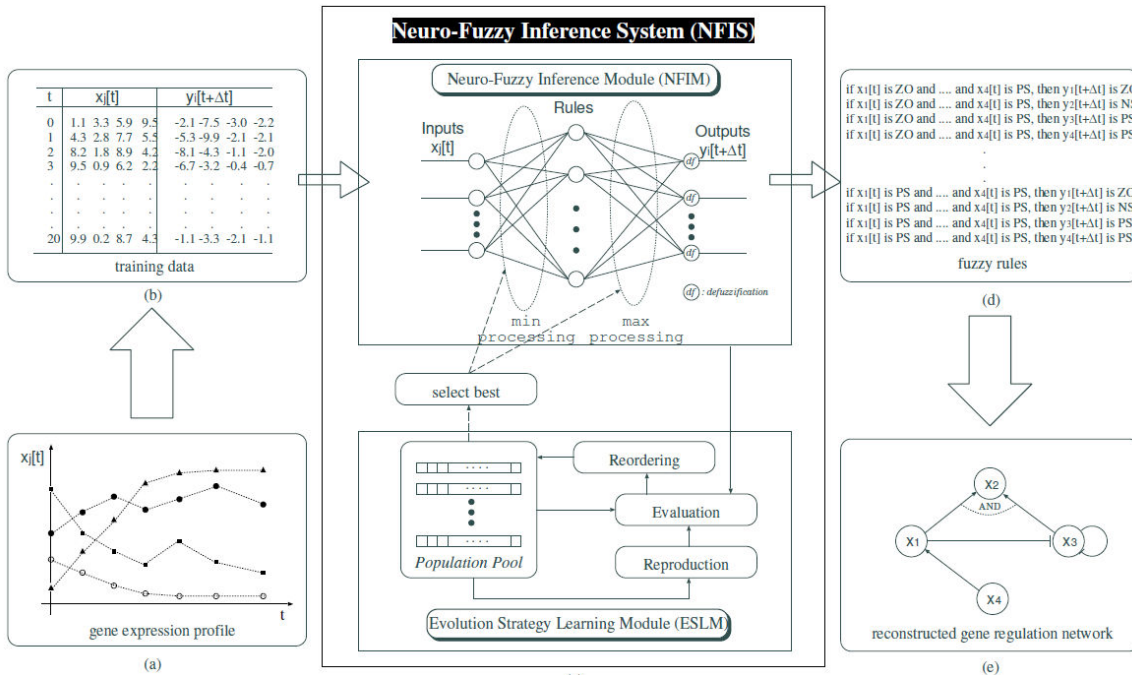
| t | $x_j[t]$ | $y_i[t+\Delta t]$ |
|---|---|---|
| 0 | 1.1 3.3 5.9 9.5 | -2.1 -7.5 -3.0 -2.2 |
| 1 | 4.3 2.8 7.7 5.5 | -5.3 -9.9 -2.1 -2.1 |
| 2 | 8.2 1.8 8.9 4.2 | -8.1 -4.3 -1.1 -2.0 |
| 3 | 9.5 0.9 6.2 2.2 | -6.7 -3.2 -0.4 -0.7 |
| . | . . . . | . . . . |
| . | . . . . | . . . . |
| . | . . . . | . . . . |
| 20 | 9.9 0.2 8.7 4.3 | -1.1 -3.3 -2.1 -1.1 |

training data

(b)

$x_j[t]$

t

gene expression profile

(a)

Neuro-Fuzzy Inference System (NFIS)

Neuro-Fuzzy Inference Module (NFIM)

Rules

Inputs $x_j[t]$

Outputs $y_i[t+\Delta t]$

df

df

df

df : defuzzification

min processing

max processing

select best

Reordering

Evaluation

Reproduction

Population Pool

Evolution Strategy Learning Module (ESLM)

if $x_1[t]$ is ZO and .... and $x_4[t]$ is PS, then $y_1[t+\Delta t]$ is ZO
if $x_1[t]$ is ZO and .... and $x_4[t]$ is PS, then $y_2[t+\Delta t]$ is NS
if $x_1[t]$ is ZO and .... and $x_4[t]$ is PS, then $y_3[t+\Delta t]$ is PS
if $x_1[t]$ is ZO and .... and $x_4[t]$ is PS, then $y_4[t+\Delta t]$ is PS
.
.
.
if $x_1[t]$ is PS and .... and $x_4[t]$ is PS, then $y_1[t+\Delta t]$ is ZO
if $x_1[t]$ is PS and .... and $x_4[t]$ is PS, then $y_2[t+\Delta t]$ is NS
if $x_1[t]$ is PS and .... and $x_4[t]$ is PS, then $y_3[t+\Delta t]$ is PS
if $x_1[t]$ is PS and .... and $x_4[t]$ is PS, then $y_4[t+\Delta t]$ is PS

fuzzy rules

(d)

$x_2$

AND

$x_1$

$x_3$

$x_4$

reconstructed gene regulation network

(e)